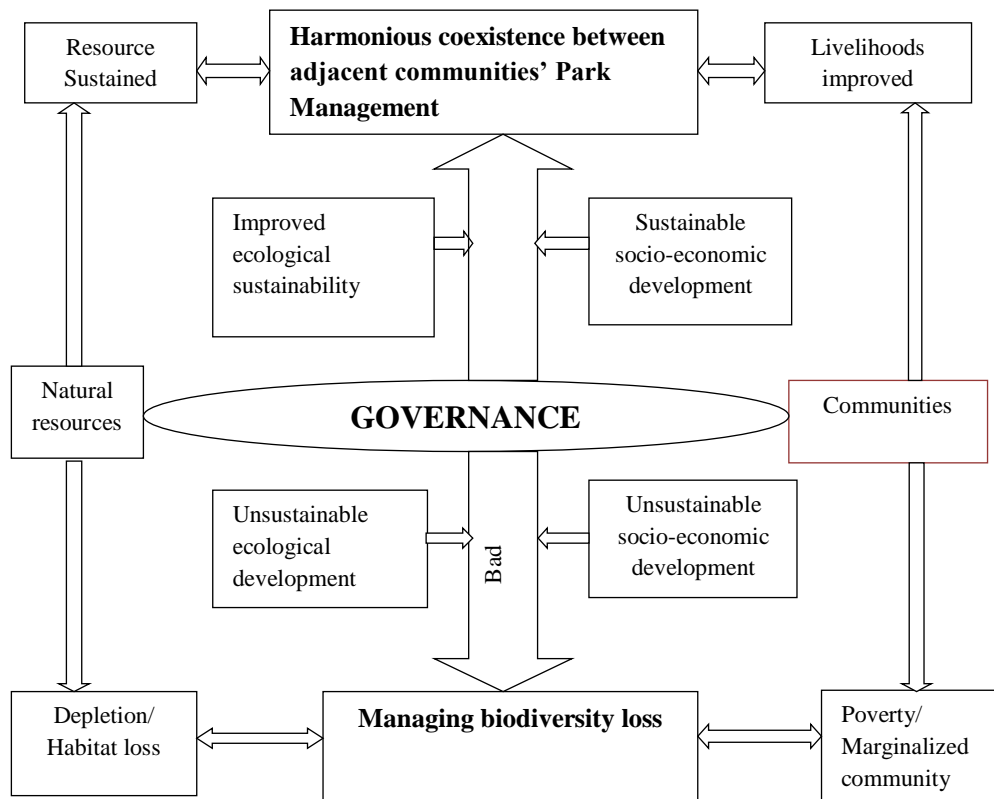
Resource Sustained

Harmonious coexistence between adjacent communities' Park Management

Livelihoods improved

Improved ecological sustainability

Sustainable socio-economic development

Natural resources

GOVERNANCE

Communities

Unsustainable ecological development

Bad

Unsustainable socio-economic development

Depletion/ Habitat loss

Managing biodiversity loss

Poverty/ Marginalized community